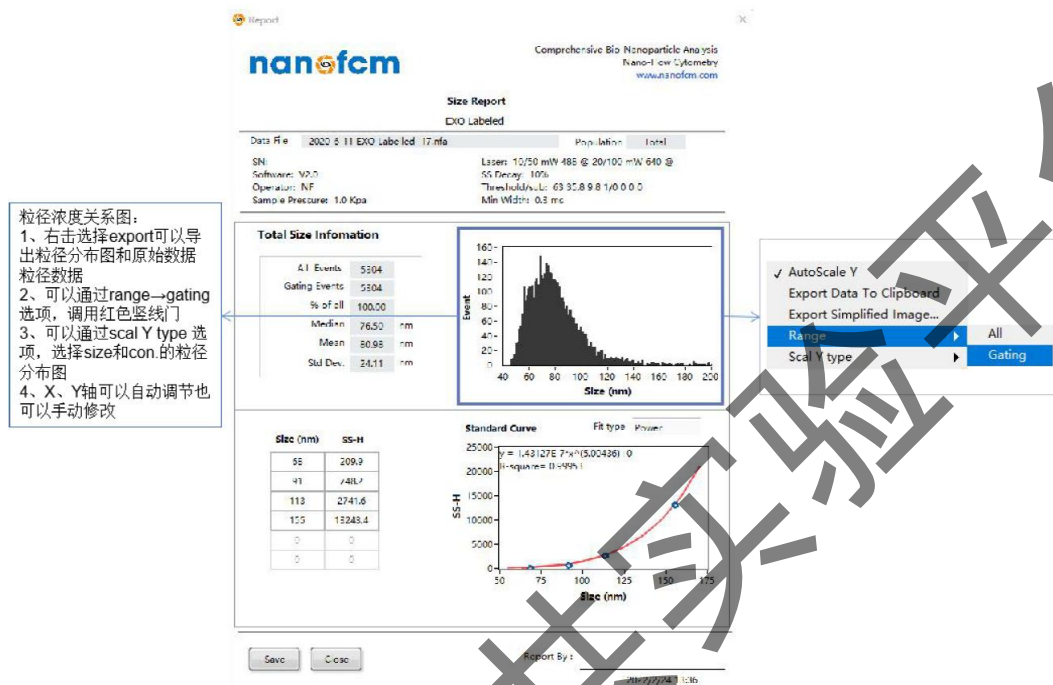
Report

nanofcm

Comprehensive Bio Nanoparticle Analysis
Nano-Flow Cytometry
www.nanofcm.com

Size Report
EXO Labeled

Data File 2020 6 11 EXO Labeled 17.nfa
Population Total

SN:
Software: V2.0
Operator: NF
Sample Pressure: 1.0 Kpa

Laser: 10/50 mW 488 @ 20/100 mW 640 @
SS Decay: 10%
Threshold/sub: 63 35.8 9.8 1/0 0 0 0
Min Width: 0.3 ms

粒径浓度关系图：
1、右击选择export可以导出粒径分布图和原始数据粒径数据
2、可以通过range→gating选项，调用红色竖线门
3、可以通过scal Y type 选项，选择size和con.的粒径分布图
4、X、Y轴可以自动调节也可以手动修改

Total Size Infomation

| | | |
|---|---|---|
| All Events | 5304 | |
| Gating Events | 5304 | |
| % of all | 100.00 | |
| Median | 76.50 | nm |
| Mean | 80.98 | nm |
| Std Dev. | 24.11 | nm |

160
140
120
100
80
60
40
20
0
Event
40 60 80 100 120 140 160 180 200
Size (nm)

✓ AutoScale Y
Export Data To Clipboard
Export Simplified Image...
Range
Scal Y type
All
Gating

| Size (nm) | SS-H |
|---|---|
| 68 | 209.9 |
| 91 | 748.7 |
| 113 | 2741.6 |
| 155 | 13243.4 |
| 0 | 0 |
| 0 | 0 |

Standard Curve
Fit type Power
y = 1.43127E-7*x^(5.00436) 0
R-square= 0.9996
25000
20000
15000
10000
5000
0
SS-H
50 75 100 125 150 175
Size (nm)

Save
Close
Report By :
2020/7/24 1:36